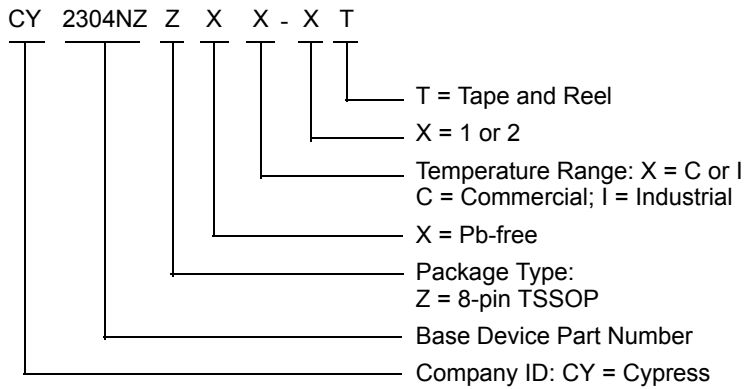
CY 2304NZ Z X X - X T

T = Tape and Reel

X = 1 or 2

Temperature Range: X = C or I
C = Commercial; I = Industrial

X = Pb-free

Package Type:
Z = 8-pin TSSOP

Base Device Part Number

Company ID: CY = Cypress